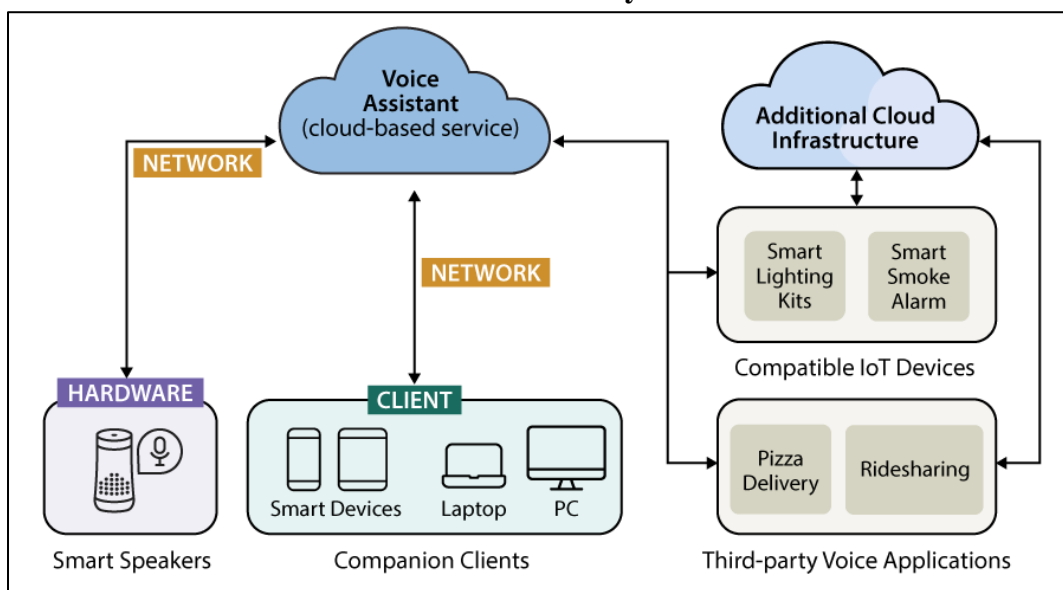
Voice Assistant (cloud-based service)

Additional Cloud Infrastructure

NETWORK

NETWORK

Smart Lighting Kits

Smart Smoke Alarm

Compatible IoT Devices

HARDWARE

CLIENT

Smart Devices

Laptop

PC

Pizza Delivery

Ridesharing

Smart Speakers

Companion Clients

Third-party Voice Applications